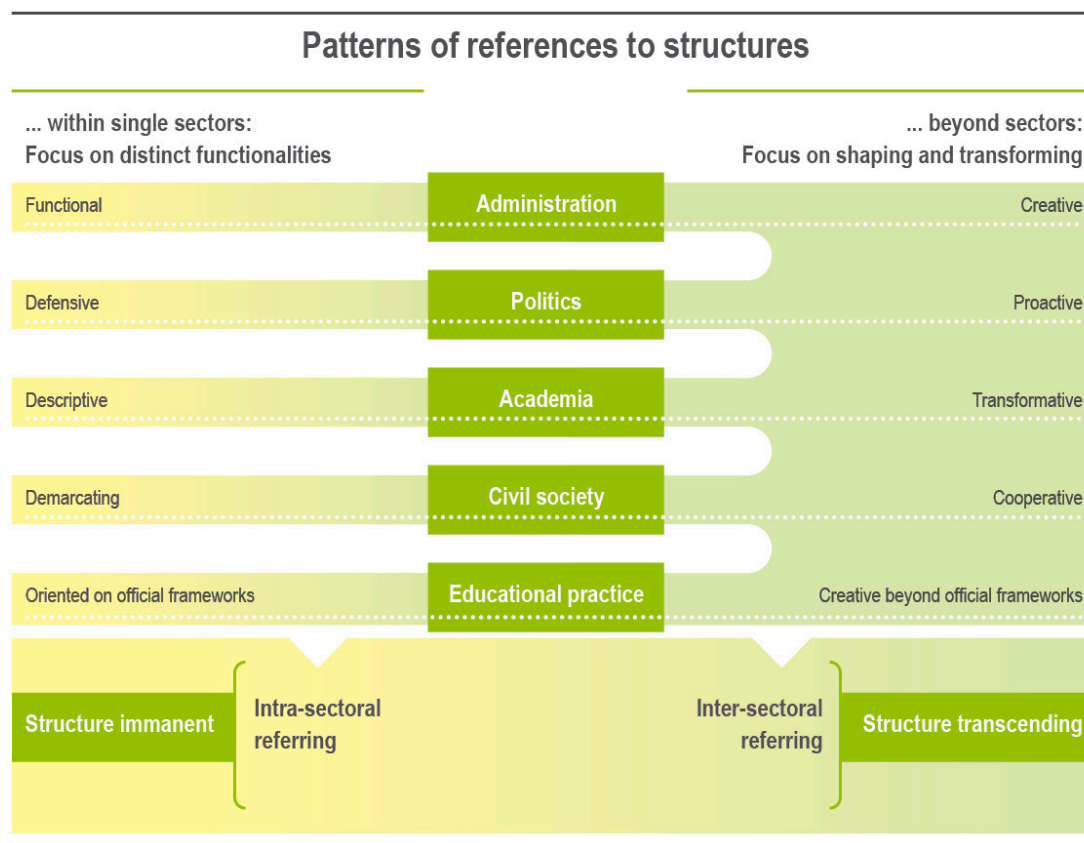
Patterns of references to structures

... within single sectors:
Focus on distinct functionalities

... beyond sectors:
Focus on shaping and transforming

Functional

Administration

Creative

Defensive

Politics

Proactive

Descriptive

Academia

Transformative

Demarcating

Civil society

Cooperative

Oriented on official frameworks

Educational practice

Creative beyond official frameworks

Structure immanent

Intra-sectoral referring

Inter-sectoral referring

Structure transcending